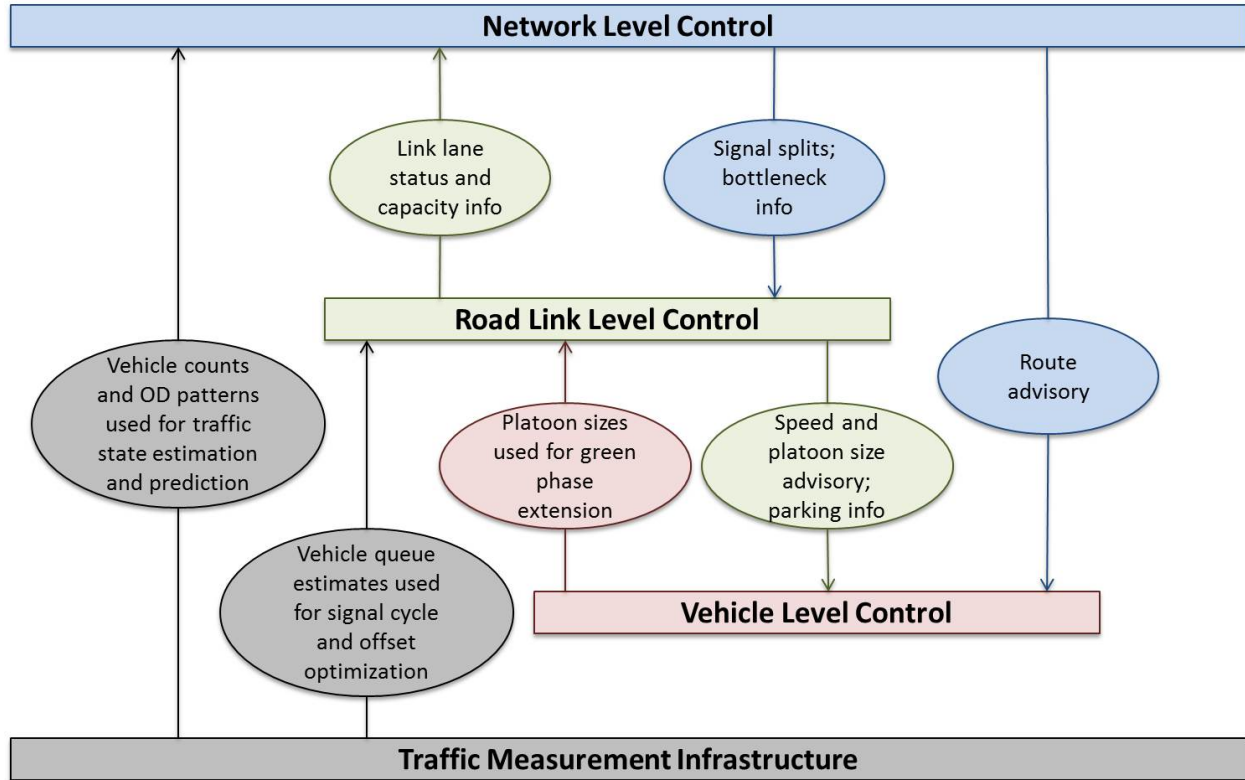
Network Level Control

Link lane status and capacity info

Signal splits; bottleneck info

Road Link Level Control

Vehicle counts and OD patterns used for traffic state estimation and prediction

Route advisory

Platoon sizes used for green phase extension

Speed and platoon size advisory; parking info

Vehicle queue estimates used for signal cycle and offset optimization

Vehicle Level Control

Traffic Measurement Infrastructure